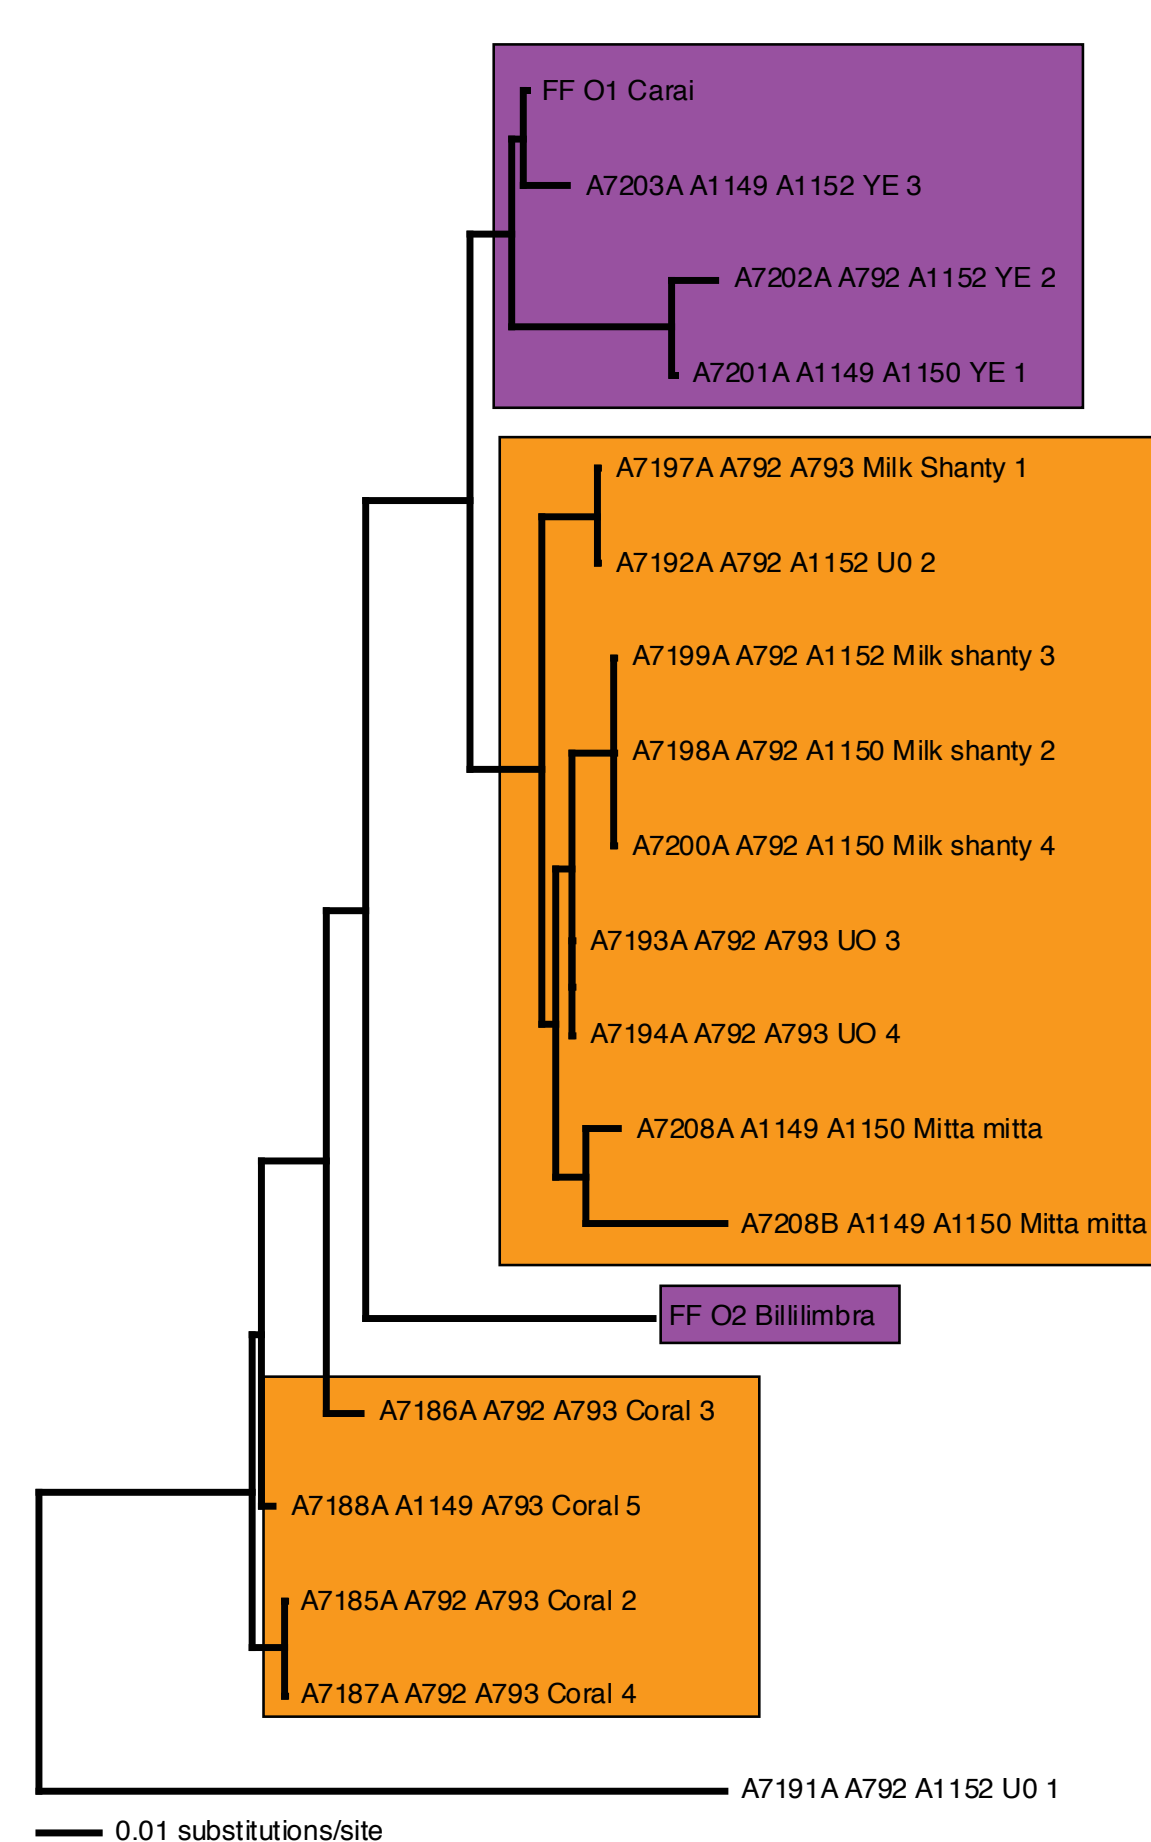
FF O1 Carai

A7203A A1149 A1152 YE 3

A7202A A792 A1152 YE 2

A7201A A1149 A1150 YE 1

A7197A A792 A793 Milk Shanty 1

A7192A A792 A1152 U0 2

A7199A A792 A1152 Milk shanty 3

A7198A A792 A1150 Milk shanty 2

A7200A A792 A1150 Milk shanty 4

A7193A A792 A793 UO 3

A7194A A792 A793 UO 4

A7208A A1149 A1150 Mitta mitta

A7208B A1149 A1150 Mitta mitta

FF O2 Billilimbra

A7186A A792 A793 Coral 3

A7188A A1149 A793 Coral 5

A7185A A792 A793 Coral 2

A7187A A792 A793 Coral 4

A7191A A792 A1152 U0 1

0.01 substitutions/site